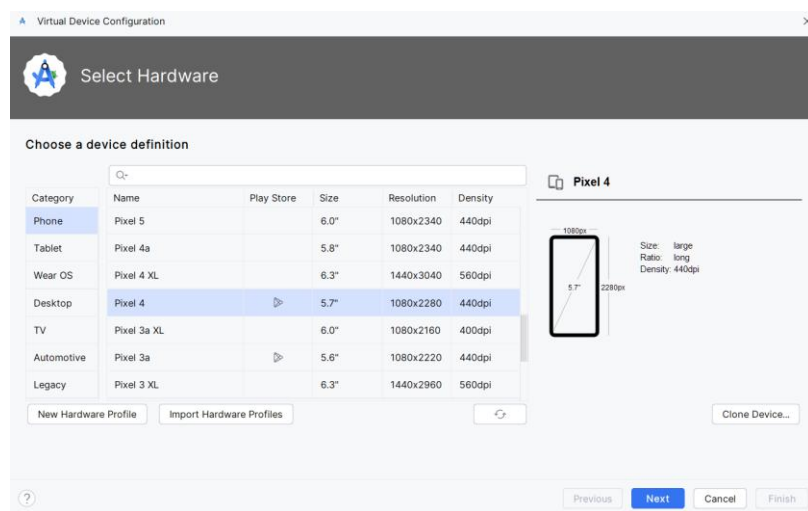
Virtual Device Configuration

Select Hardware

Choose a device definition

Q-

| Category |
|---|
| Phone |
| Tablet |
| Wear OS |
| Desktop |
| TV |
| Automotive |
| Legacy |

| Name | Play Store | Size | Resolution | Density |
|---|---|---|---|---|
| Pixel 5 | | 6.0" | 1080x2340 | 440dpi |
| Pixel 4a | | 5.8" | 1080x2340 | 440dpi |
| Pixel 4 XL | | 6.3" | 1440x3040 | 560dpi |
| Pixel 4 | ▷ | 5.7" | 1080x2280 | 440dpi |
| Pixel 3a XL | | 6.0" | 1080x2160 | 400dpi |
| Pixel 3a | ▷ | 5.6" | 1080x2220 | 440dpi |
| Pixel 3 XL | | 6.3" | 1440x2960 | 560dpi |

Pixel 4

1080px
5.7"
2280px

Size: large
Ratio: long
Density: 440dpi

New Hardware Profile
Import Hardware Profiles
Clone Device...

?
Previous
Next
Cancel
Finish